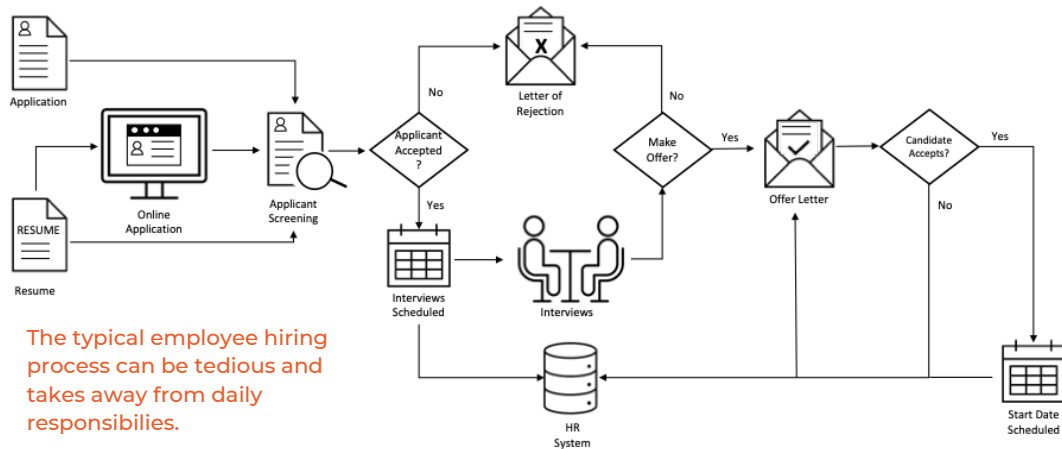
Application

Online Application

RESUME

Resume

Applicant Screening

Applicant Accepted ?

No

Yes

Letter of Rejection

No

Make Offer?

Yes

Offer Letter

Candidate Accepts?

Yes

No

Interviews Scheduled

Interviews

HR System

Start Date Scheduled

The typical employee hiring process can be tedious and takes away from daily responsibilities.